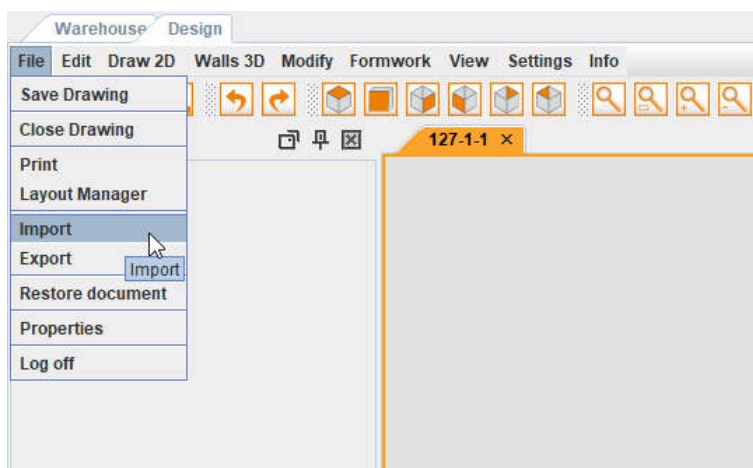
Warehouse Design

File Edit Draw 2D Walls 3D Modify Formwork View Settings Info

Save Drawing

Close Drawing

Print
Layout Manager

Import
Export

Import

Restore document

Properties

Log off

127-1-1 ×